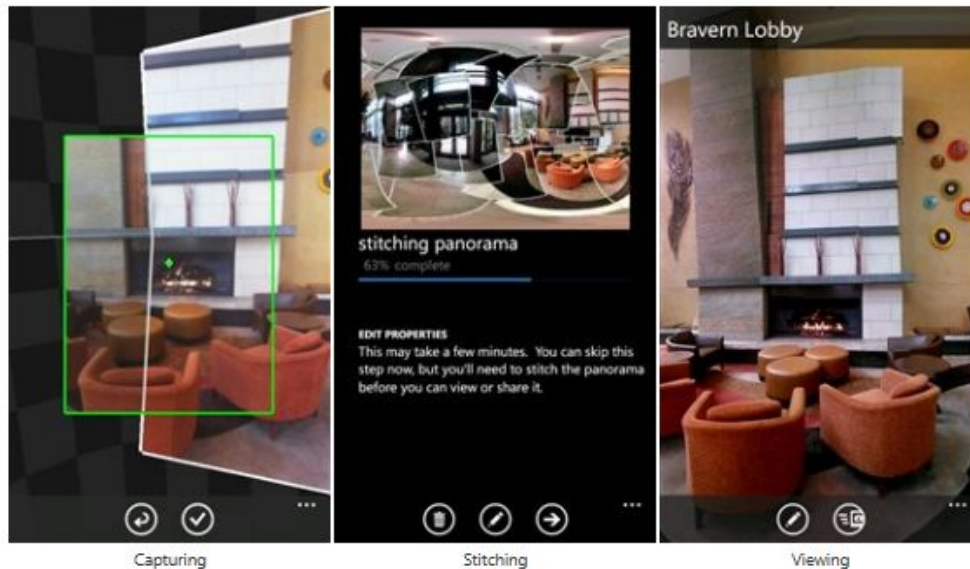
...

Capturing

stitching panorama
63% complete

EDIT PROPERTIES
This may take a few minutes. You can skip this step now, but you'll need to stitch the panorama before you can view or share it.

...

Stitching

Bravern Lobby

...

Viewing